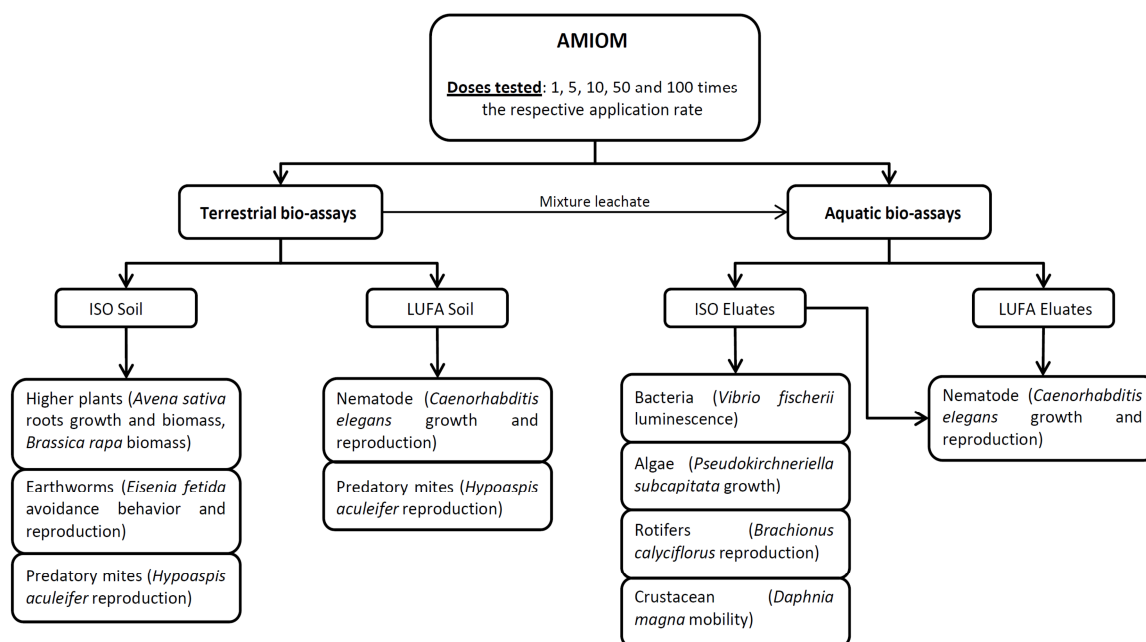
AMIOM

Doses tested: 1, 5, 10, 50 and 100 times the respective application rate

Terrestrial bio-assays

Mixture leachate

Aquatic bio-assays

ISO Soil

LUFA Soil

ISO Eluates

LUFA Eluates

Higher plants (Avena sativa roots growth and biomass, Brassica rapa biomass)

Earthworms (Eisenia fetida avoidance behavior and reproduction)

Predatory mites (Hypoaspis aculeifer reproduction)

Nematode (Caenorhabditis elegans growth and reproduction)

Predatory mites (Hypoaspis aculeifer reproduction)

Bacteria (Vibrio fischerii luminescence)

Algae (Pseudokirchneriella subcapitata growth)

Rotifers (Brachionus calyciflorus reproduction)

Crustacean (Daphnia magna mobility)

Nematode (Caenorhabditis elegans growth and reproduction)